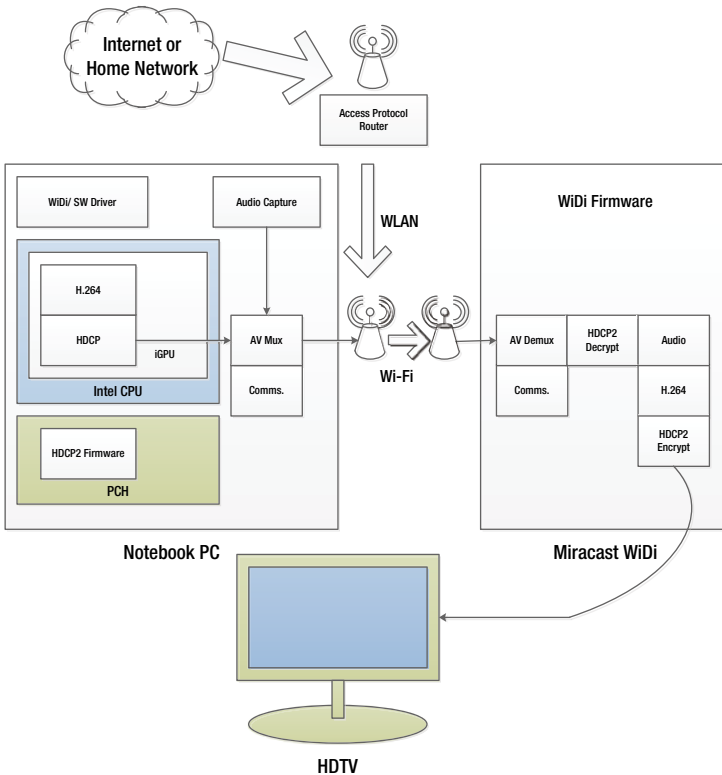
Internet or Home Network

Access Protocol Router

WiDi/ SW Driver

Audio Capture

WLAN

WiDi Firmware

H.264

HDCP

iGPU

Intel CPU

AV Mux

Comms.

Wi-Fi

AV Demux

HDCP2 Decrypt

Audio

Comms.

H.264

HDCP2 Encrypt

HDCP2 Firmware

PCH

Notebook PC

Miracast WiDi

HDTV